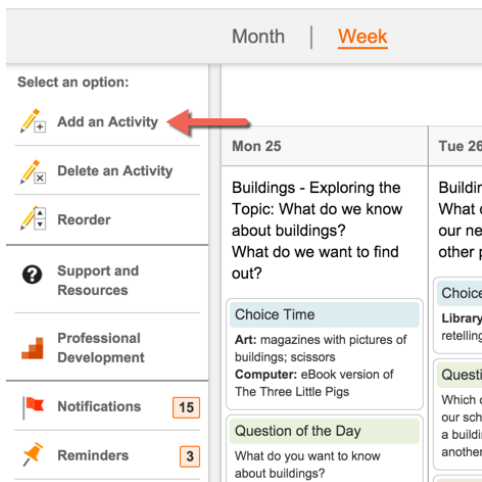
Month | Week

Select an option:

Add an Activity

Delete an Activity

Reorder

Support and Resources

Professional Development

Notifications 15

Reminders 3

Mon 25

Buildings - Exploring the Topic: What do we know about buildings? What do we want to find out?

Choice Time

**Art:** magazines with pictures of buildings; scissors
**Computer:** eBook version of The Three Little Pigs

Question of the Day

What do you want to know about buildings?

Tue 26

Buildin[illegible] What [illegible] our ne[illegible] other p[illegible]

Choice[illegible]

Library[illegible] retelling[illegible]

Questi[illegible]

Which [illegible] our sch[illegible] a buildi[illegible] another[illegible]